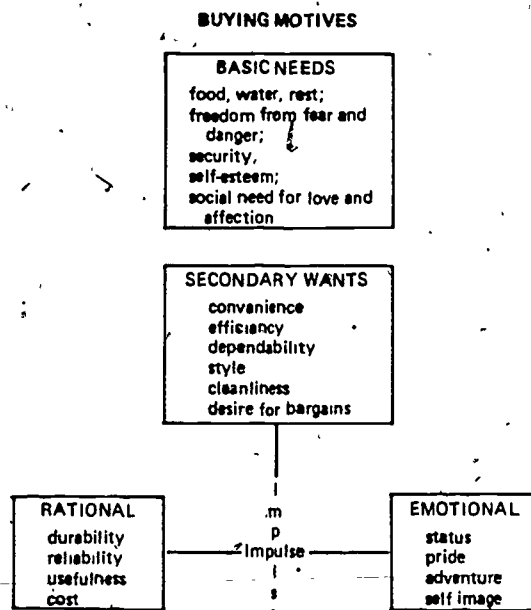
BUYING MOTIVES

BASIC NEEDS
food, water, rest;
freedom from fear and danger;
security,
self-esteem;
social need for love and affection

SECONDARY WANTS
convenience
efficiency
dependability
style
cleanliness
desire for bargains

RATIONAL
durability
reliability
usefulness
cost

I
m
p
Impulse
l
s

EMOTIONAL
status
pride
adventure
self image